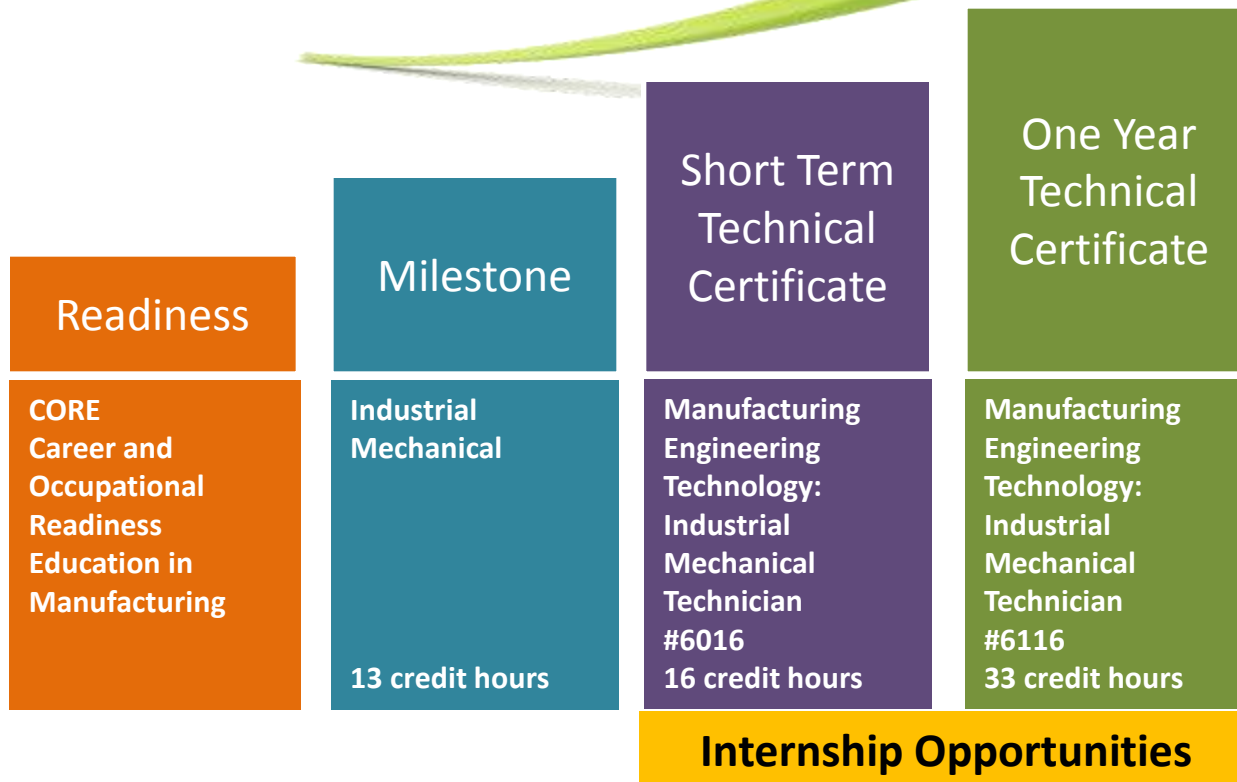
Readiness

CORE
Career and Occupational Readiness Education in Manufacturing

Milestone

Industrial Mechanical

13 credit hours

Short Term Technical Certificate

Manufacturing Engineering Technology: Industrial Mechanical Technician
#6016
16 credit hours

One Year Technical Certificate

Manufacturing Engineering Technology: Industrial Mechanical Technician
#6116
33 credit hours

Internship Opportunities